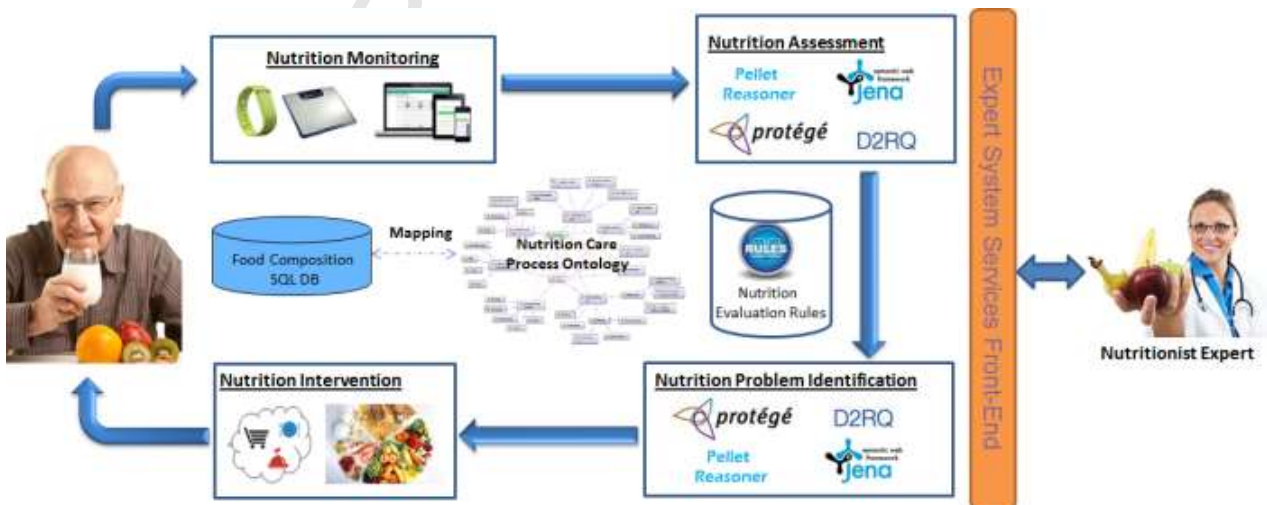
Nutrition Monitoring

Nutrition Assessment

Pellet Reasoner

semantic web framework Jena

protégé

D2RQ

Expert System Services Front-End

Food Composition SQL DB

Mapping

Nutrition Care Process Ontology

RULES

Nutrition Evaluation Rules

Nutritionist Expert

Nutrition Intervention

Nutrition Problem Identification

protégé

D2RQ

Pellet Reasoner

semantic web framework Jena